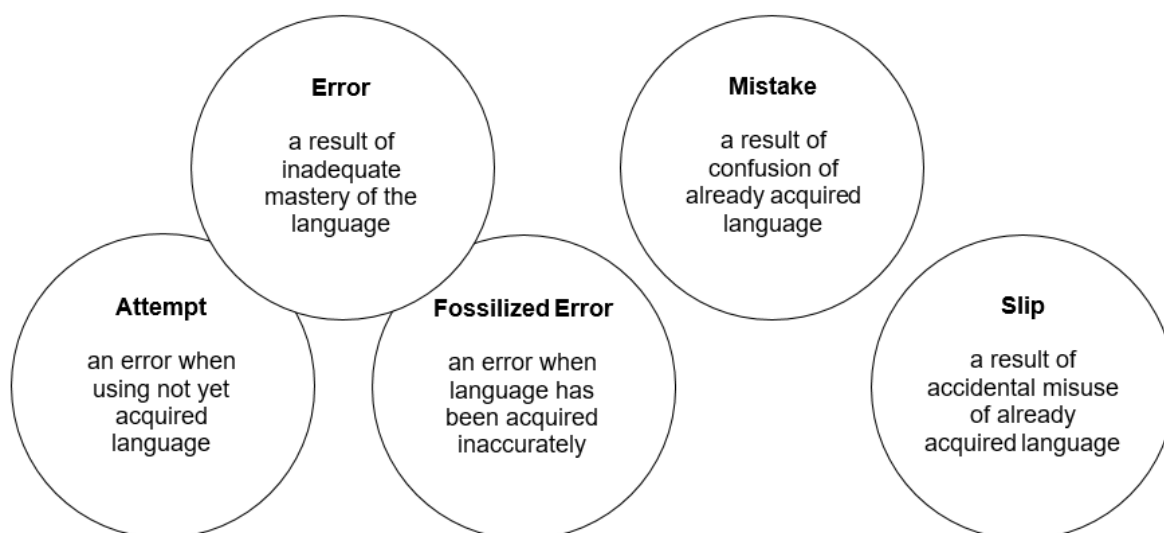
**Error**

a result of inadequate mastery of the language

**Mistake**

a result of confusion of already acquired language

**Attempt**

an error when using not yet acquired language

**Fossilized Error**

an error when language has been acquired inaccurately

**Slip**

a result of accidental misuse of already acquired language